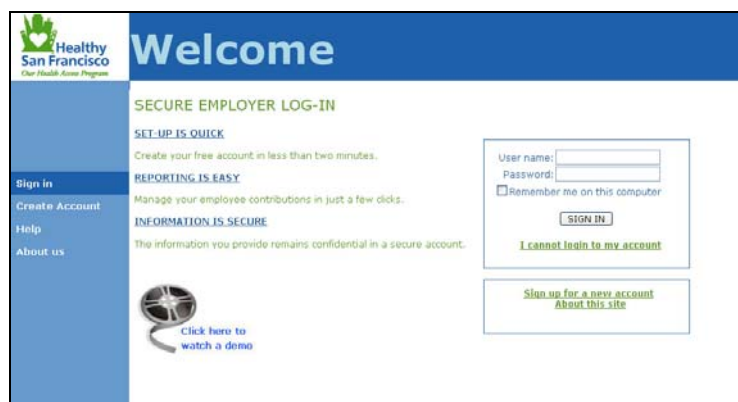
Healthy San Francisco
Our Health Access Program

Welcome

Sign in
Create Account
Help
About us

SECURE EMPLOYER LOG-IN

SET-UP IS QUICK

Create your free account in less than two minutes.

REPORTING IS EASY

Manage your employee contributions in just a few clicks.

INFORMATION IS SECURE

The information you provide remains confidential in a secure account.

Click here to watch a demo

User name:
Password:
Remember me on this computer
SIGN IN
I cannot login to my account

Sign up for a new account
About this site